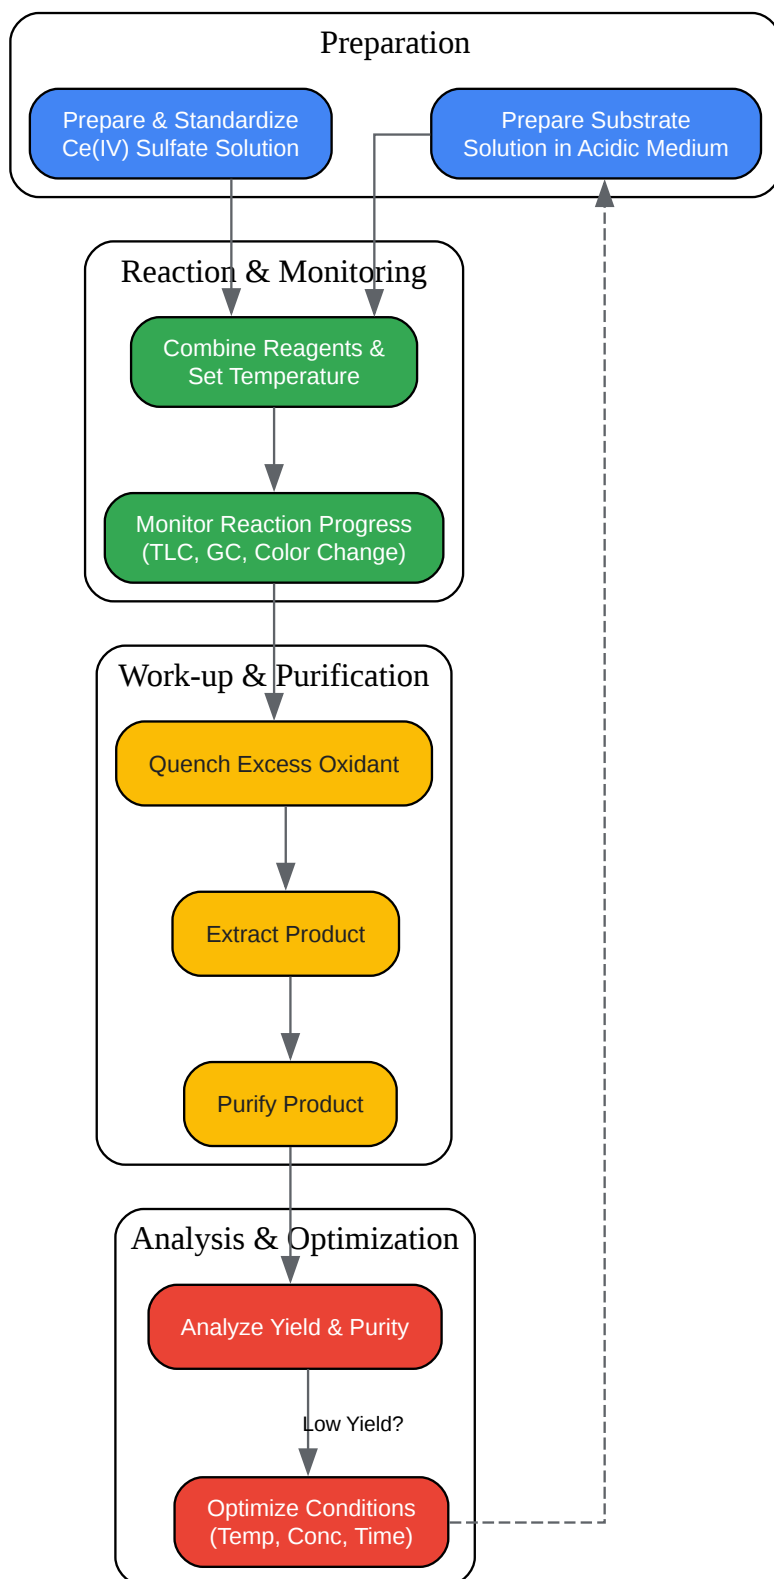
Preparation

Prepare & Standardize Ce(IV) Sulfate Solution

Prepare Substrate Solution in Acidic Medium

Reaction & Monitoring

Combine Reagents & Set Temperature

Monitor Reaction Progress (TLC, GC, Color Change)

Work-up & Purification

Quench Excess Oxidant

Extract Product

Purify Product

Analysis & Optimization

Analyze Yield & Purity

Low Yield?

Optimize Conditions (Temp, Conc, Time)